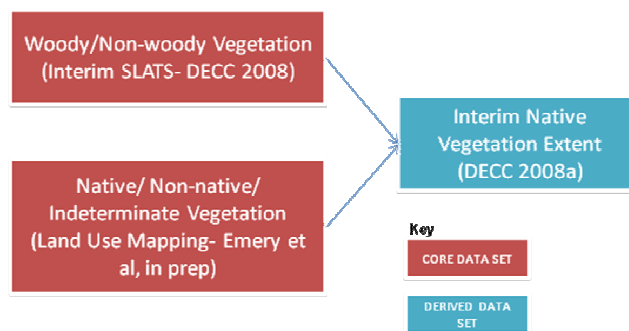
Woody/Non-woody Vegetation (Interim SLATS- DECC 2008)

Native/ Non-native/ Indeterminate Vegetation (Land Use Mapping- Emery et al, in prep)

Interim Native Vegetation Extent (DECC 2008a)

Key

CORE DATA SET

DERIVED DATA SET